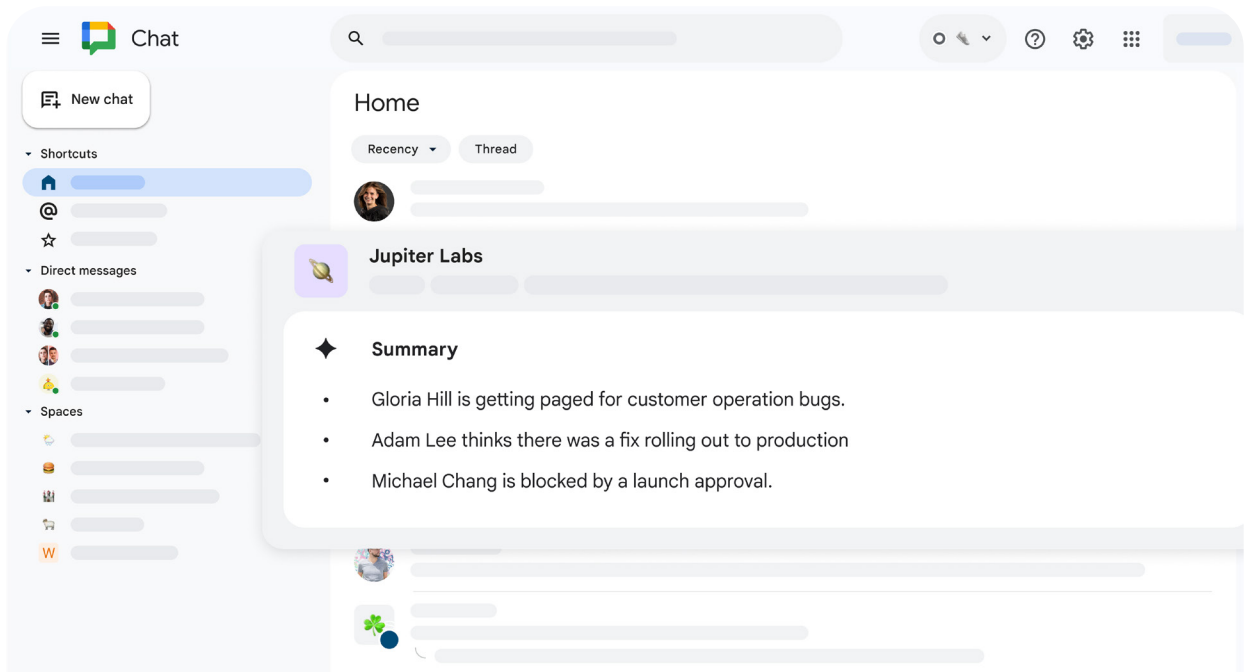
Chat

New chat

Shortcuts

Direct messages

Spaces

W

Home

Recency

Thread

Jupiter Labs

Summary

- Gloria Hill is getting paged for customer operation bugs.
- Adam Lee thinks there was a fix rolling out to production
- Michael Chang is blocked by a launch approval.